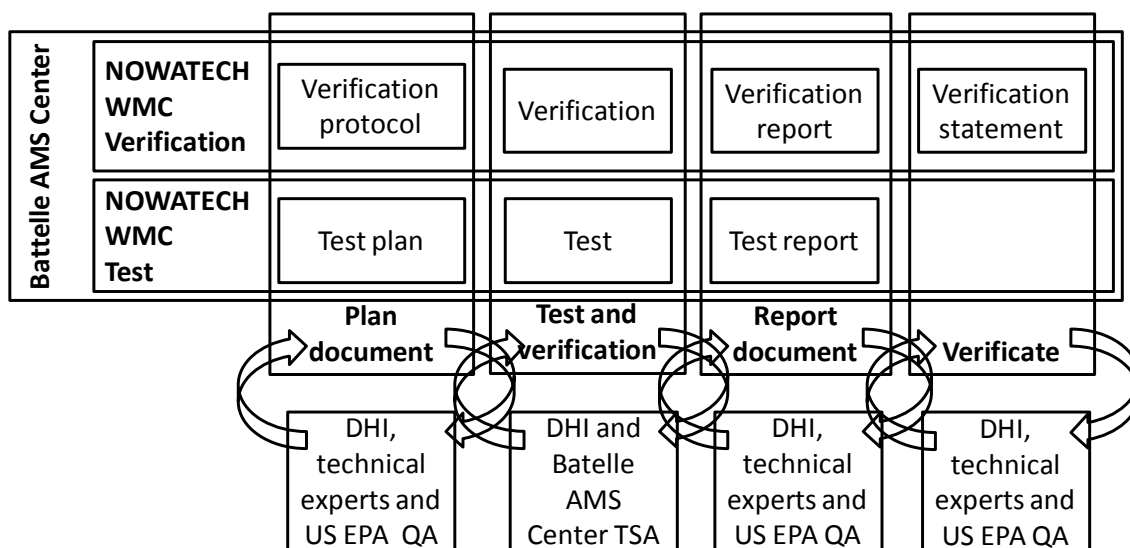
Battelle AMS Center

NOWATECH WMC Verification

Verification protocol

Verification

Verification report

Verification statement

NOWATECH WMC Test

Test plan

Test

Test report

Plan document

Test and verification

Report document

Verificate

DHI, technical experts and US EPA QA

DHI and Batelle AMS Center TSA

DHI, technical experts and US EPA QA

DHI, technical experts and US EPA QA